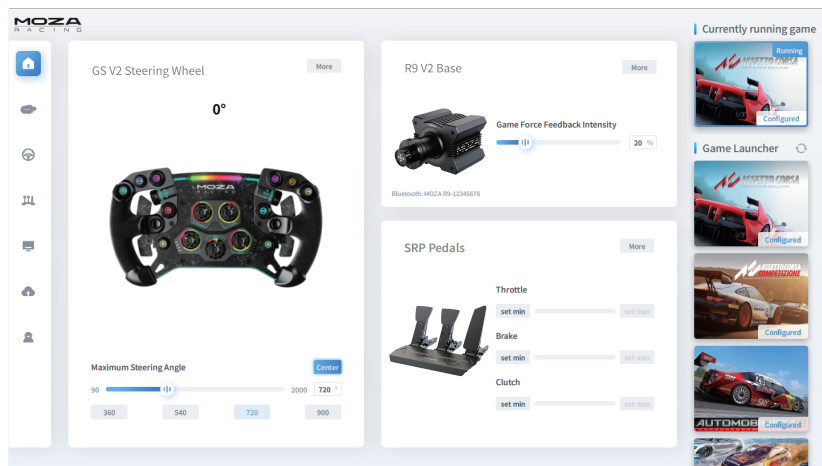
MOZA
RACING

GS V2 Steering Wheel
More
0°

MOZA

Maximum Steering Angle
Center
90
2000
720
360
540
720
900

R9 V2 Base
More
Game Force Feedback Intensity
20 %
Bluetooth: MOZA R9-12345678

SRP Pedals
More
Throttle
set min
set max
Brake
set min
set max
Clutch
set min
set max

Currently running game
Running
ASSETTO CORSA
Configured

Game Launcher
ASSETTO CORSA
Configured
ASSETTO CORSA COMPETIZIONE
Configured
Configured
AUTOMOB